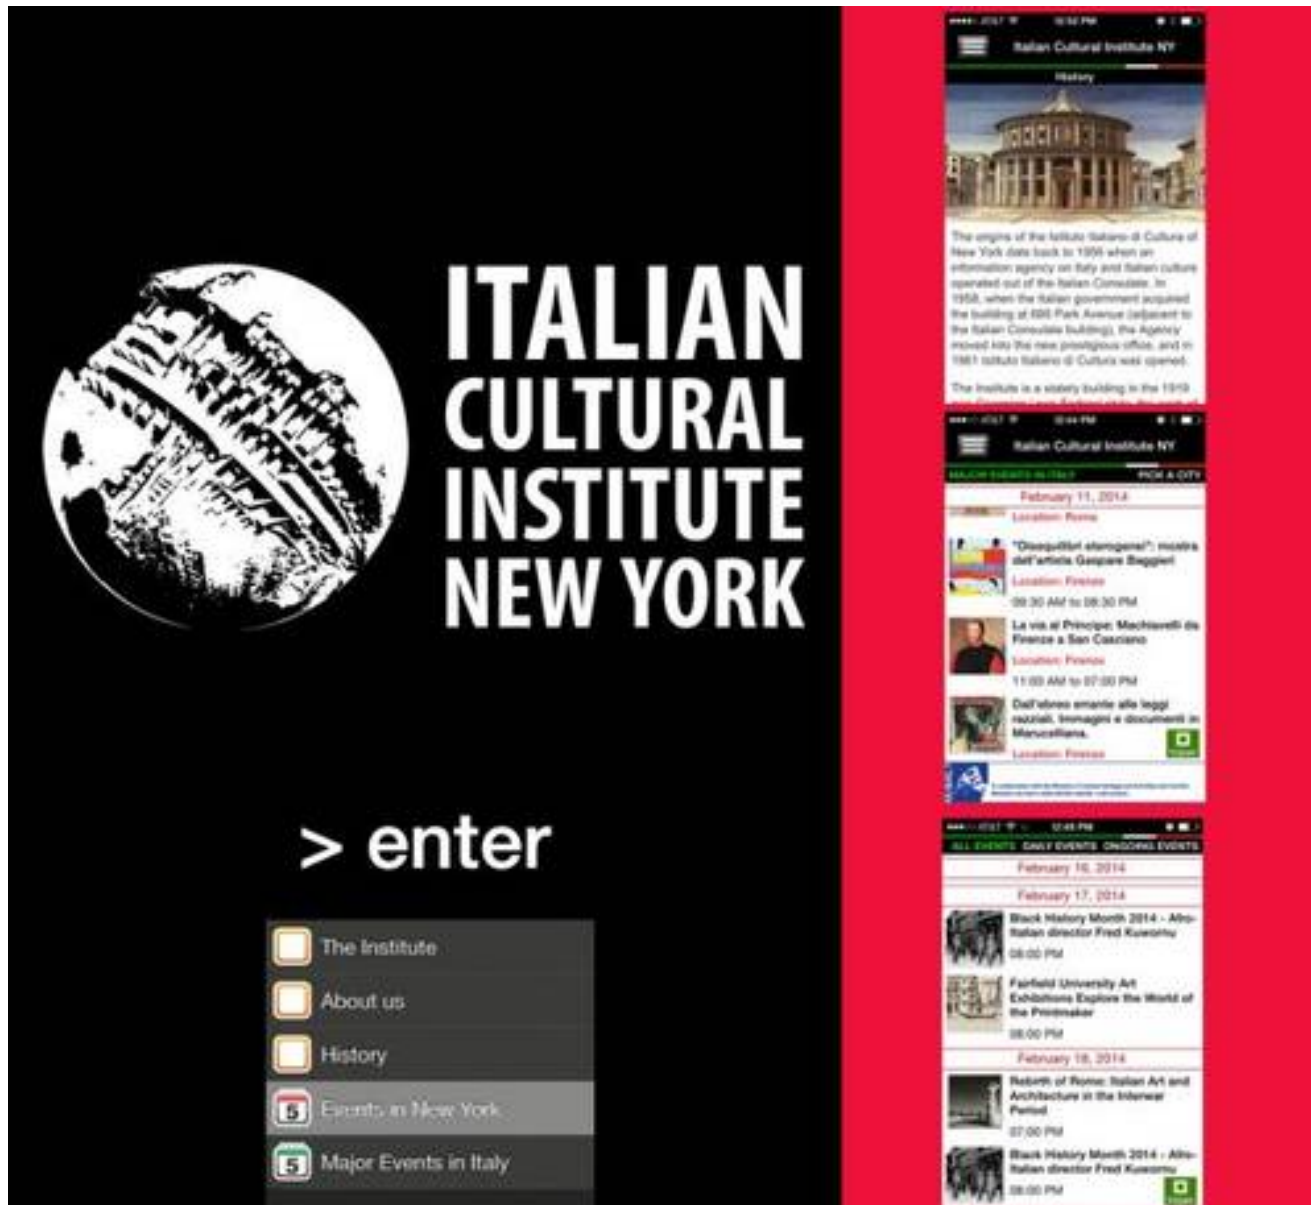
ITALIAN CULTURAL INSTITUTE NEW YORK

> enter

The Institute

About us

History

5 Events in New York

5 Major Events in Italy

Italian Cultural Institute NY

History

The origins of the Istituto Italiano di Cultura of New York date back to 1959 when an information agency on Italy and Italian culture operated out of the Italian Consulate. In 1958, when the Italian government acquired the building at 686 Park Avenue (adjacent to the Italian Consulate building), the Agency moved into the new prestigious office, and in 1961 Istituto Italiano di Cultura was opened.

The Institute is a stately building in the 1919 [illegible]

Italian Cultural Institute NY

MAJOR EVENTS IN ITALY

PICK A CITY

February 11, 2014

Location: Roma

"Disequilibri eterogenei": mostra dell'artista Gaspare Baggieri

Location: Firenze

09:30 AM to 08:30 PM

La via al Principe: Machiavelli da Firenze a San Casciano

Location: Firenze

11:00 AM to 07:00 PM

Dall'ebreo emarginato alle leggi razziali. Immagini e documenti in Marucelliana.

Location: Firenze

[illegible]

ALL EVENTS

DAILY EVENTS

ONGOING EVENTS

February 16, 2014

February 17, 2014

Black History Month 2014 - Afro-Italian director Fred Kuwornu

08:00 PM

Fairfield University Art Exhibitions Explore the World of the Printmaker

08:00 PM

February 18, 2014

Rebirth of Rome: Italian Art and Architecture in the Interwar Period

07:00 PM

Black History Month 2014 - Afro-Italian director Fred Kuwornu

08:00 PM